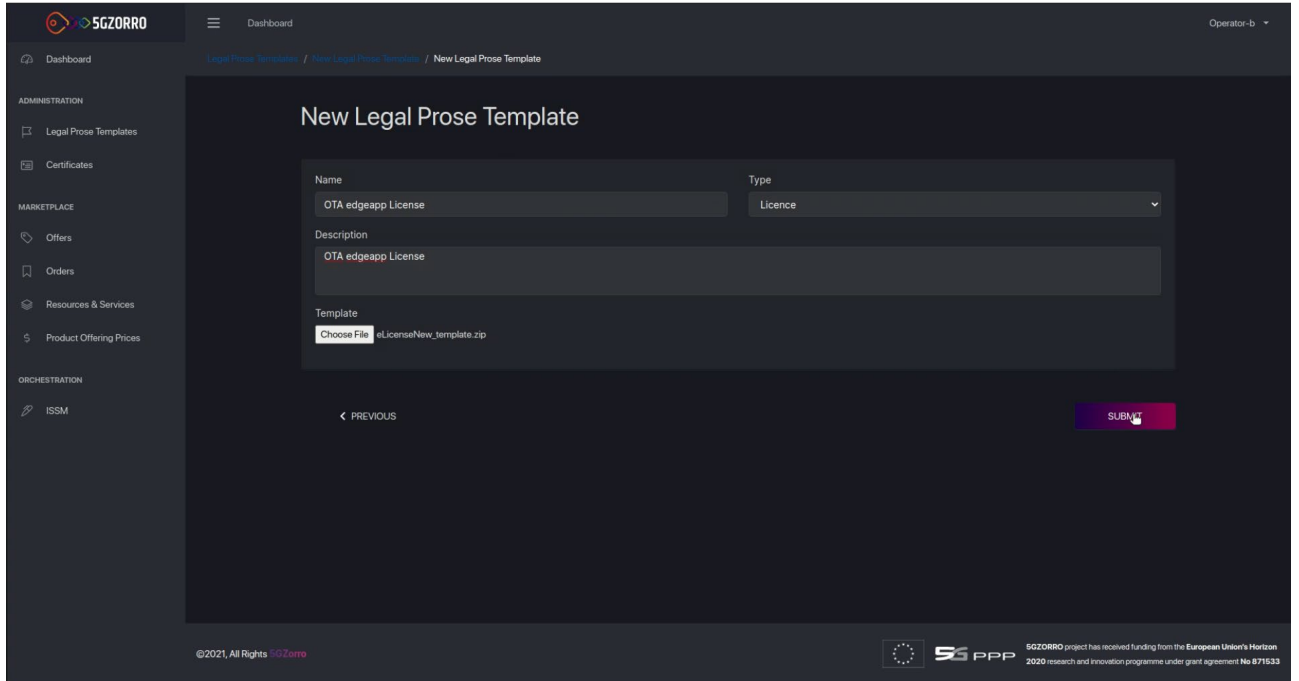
5GZORRO

Dashboard

Operator-b

Dashboard

ADMINISTRATION

Legal Prose Templates

Certificates

MARKETPLACE

Offers

Orders

Resources & Services

Product Offering Prices

ORCHESTRATION

ISSM

Legal Prose Templates / New Legal Prose Template / New Legal Prose Template

New Legal Prose Template

Name
OTA edgeapp License

Type
Licence

Description
OTA edgeapp License

Template
Choose File eLicenseNew_template.zip

< PREVIOUS

SUBMIT

©2021, All Rights 5GZorro

5G PPP

5GZORRO project has received funding from the European Union's Horizon 2020 research and innovation programme under grant agreement No 871533